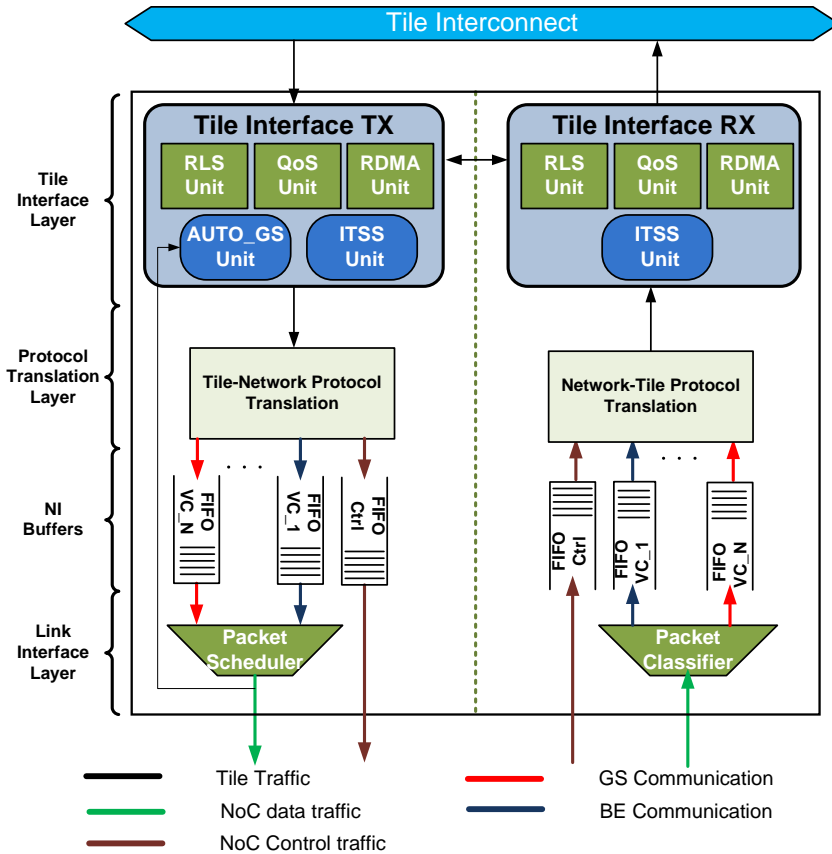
Tile Interconnect

Tile Interface Layer

Protocol Translation Layer

NI Buffers

Link Interface Layer

Tile Interface TX

RLS Unit

QoS Unit

RDMA Unit

AUTO_GS Unit

ITSS Unit

Tile Interface RX

RLS Unit

QoS Unit

RDMA Unit

ITSS Unit

Tile-Network Protocol Translation

Network-Tile Protocol Translation

. . .

FIFO VC_N

FIFO VC_1

FIFO Ctrl

FIFO Ctrl

FIFO VC_1

. . .

FIFO VC_N

Packet Scheduler

Packet Classifier

Tile Traffic

NoC data traffic

NoC Control traffic

GS Communication

BE Communication